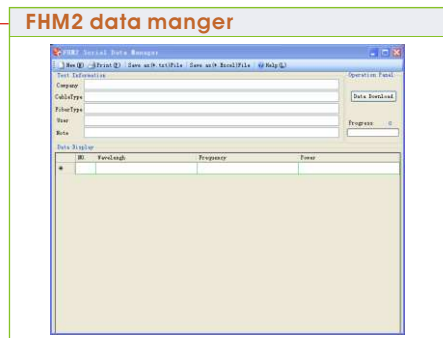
FHM2 data manger

FHM2 Serial Data Manager

New(N) Print(P) Save as(*.txt)File Save as(*.Excel)File Help(L)

Test Information

Company

CableType

FiberType

User

Note

Operation Panel

Data Download

Progress 0

Data Display

| NO. | Wavelength | Frequency | Power |
|---|---|---|---|
| * | | | |